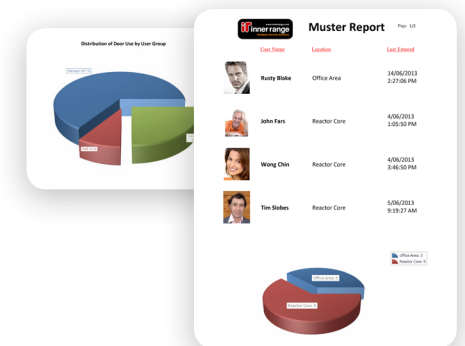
Distribution of Door Use by User Group

Manager: 67.7 %

Staff: 11 %

inner range

Muster Report

Page 1/3

User Name

Location

Last Entered

Rusty Blake

Office Area

14/06/2013
2:27:06 PM

John Fars

Reactor Core

4/06/2013
1:05:50 PM

Wong Chin

Reactor Core

4/06/2013
3:46:50 PM

Tim Slobes

Reactor Core

5/06/2013
9:19:27 AM

Office Area: 3

Reactor Core: 9

Office Area: 3

Reactor Core: 9